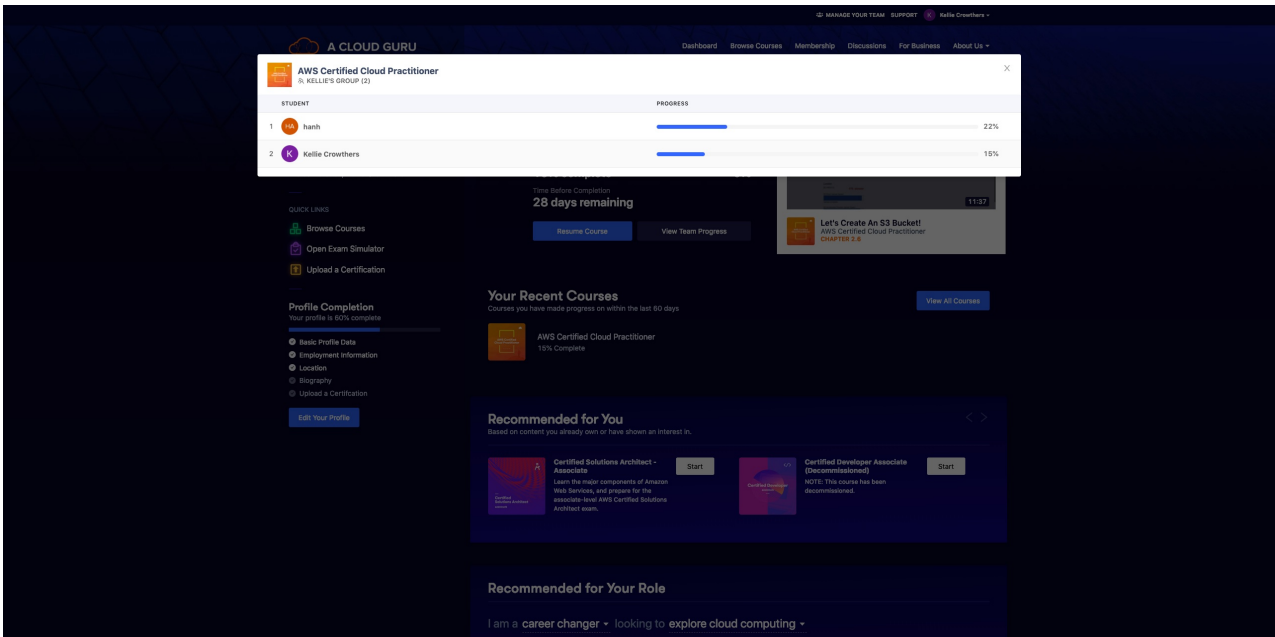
MANAGE YOUR TEAM SUPPORT K Kellie Crowthers

A CLOUD GURU

Dashboard Browse Courses Membership Discussions For Business About Us

AWS Certified Cloud Practitioner
KELLIE'S GROUP (2)

×

| STUDENT | PROGRESS |
|---|---|
| 1 HA hanh | 22% |
| 2 K Kellie Crowthers | 15% |

Time Before Completion
28 days remaining

Resume Course

View Team Progress

11:37

Let's Create An S3 Bucket!
AWS Certified Cloud Practitioner
CHAPTER 2.6

QUICK LINKS

Browse Courses

Open Exam Simulator

Upload a Certification

Profile Completion
Your profile is 60% complete

Basic Profile Data
Employment Information
Location
Biography
Upload a Certification

Edit Your Profile

Your Recent Courses
Courses you have made progress on within the last 60 days

View All Courses

AWS Certified Cloud Practitioner
15% Complete

Recommended for You
Based on content you already own or have shown an interest in.

Certified Solutions Architect - Associate
Learn the major components of Amazon Web Services, and prepare for the associate-level AWS Certified Solutions Architect exam.

Start

Certified Developer Associate (Decommissioned)
NOTE: This course has been decommissioned.

Start

Recommended for Your Role

I am a career changer looking to explore cloud computing